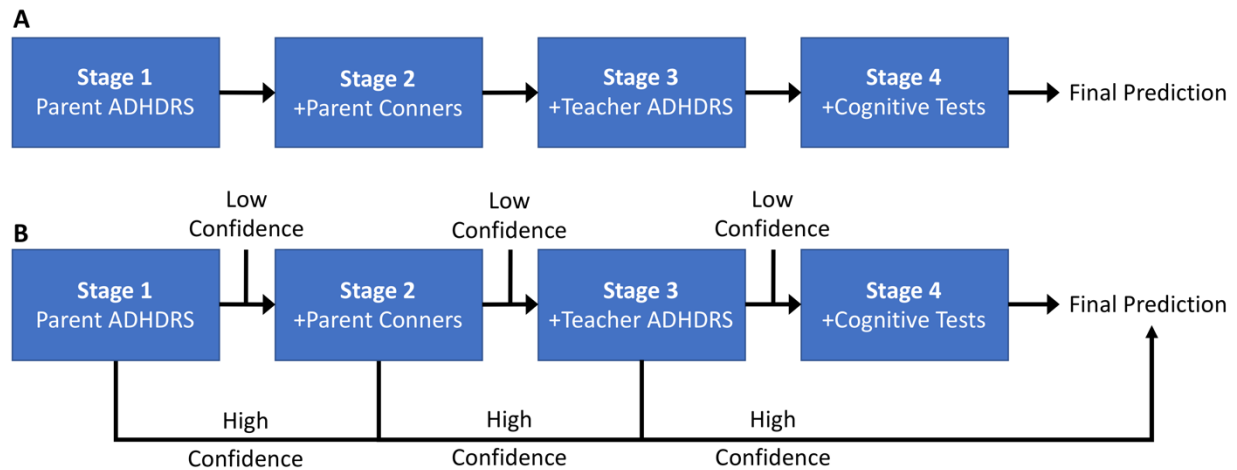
A

Stage 1
Parent ADHDRS

Stage 2
+Parent Conners

Stage 3
+Teacher ADHDRS

Stage 4
+Cognitive Tests

Final Prediction

B

Low Confidence

Low Confidence

Low Confidence

Stage 1
Parent ADHDRS

Stage 2
+Parent Conners

Stage 3
+Teacher ADHDRS

Stage 4
+Cognitive Tests

Final Prediction

High Confidence

High Confidence

High Confidence